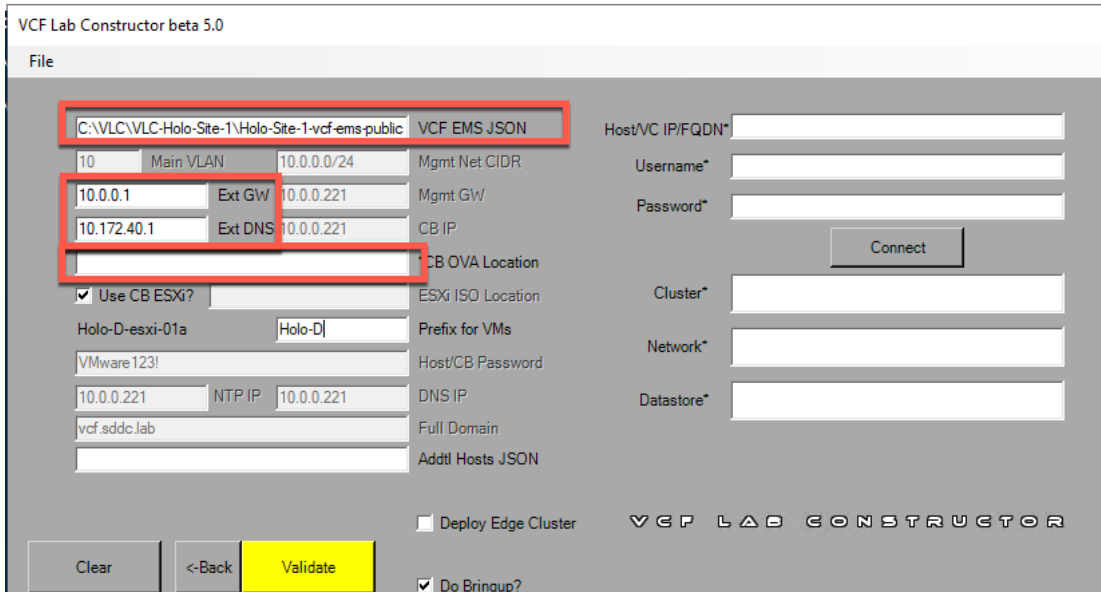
VCF Lab Constructor beta 5.0

File

C:\VLC\VLC-Holo-Site-1\Holo-Site-1-vcf-ems-public VCF EMS JSON

10 Main VLAN 10.0.0.0/24 Mgmt Net CIDR

10.0.0.1 Ext GW 10.0.0.221 Mgmt GW

10.172.40.1 Ext DNS 10.0.0.221 CB IP

CB OVA Location

Use CB ESXi? ESXi ISO Location

Holo-D-esxi-01a Holo-D Prefix for VMs

VMware123! Host/CB Password

10.0.0.221 NTP IP 10.0.0.221 DNS IP

vcf.sddc.lab Full Domain

Addtl Hosts JSON

Host/VC IP/FQDN*

Username*

Password*

Connect

Cluster*

Network*

Datastore*

Deploy Edge Cluster

VCF LAB CONSTRUCTOR

Clear

<-Back

Validate

Do Bringup?